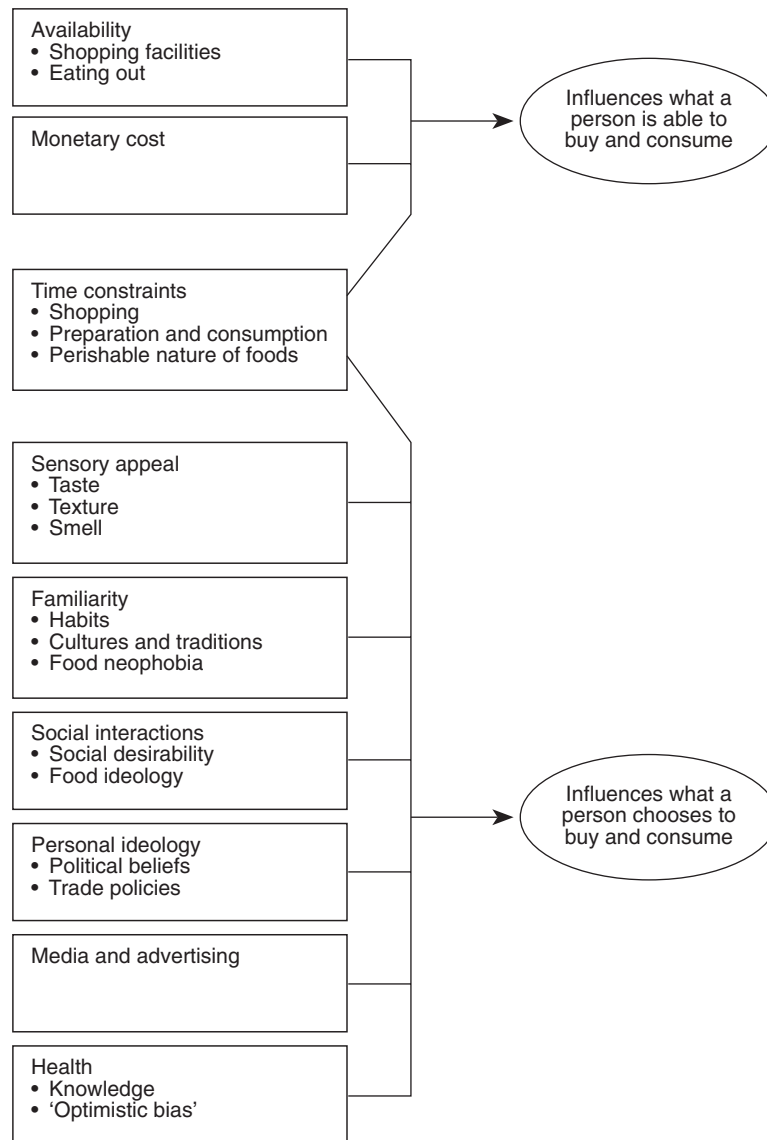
Availability
• Shopping facilities
• Eating out

Monetary cost

Influences what a person is able to buy and consume

Time constraints
• Shopping
• Preparation and consumption
• Perishable nature of foods

Sensory appeal
• Taste
• Texture
• Smell

Familiarity
• Habits
• Cultures and traditions
• Food neophobia

Social interactions
• Social desirability
• Food ideology

Personal ideology
• Political beliefs
• Trade policies

Media and advertising

Health
• Knowledge
• 'Optimistic bias'

Influences what a person chooses to buy and consume